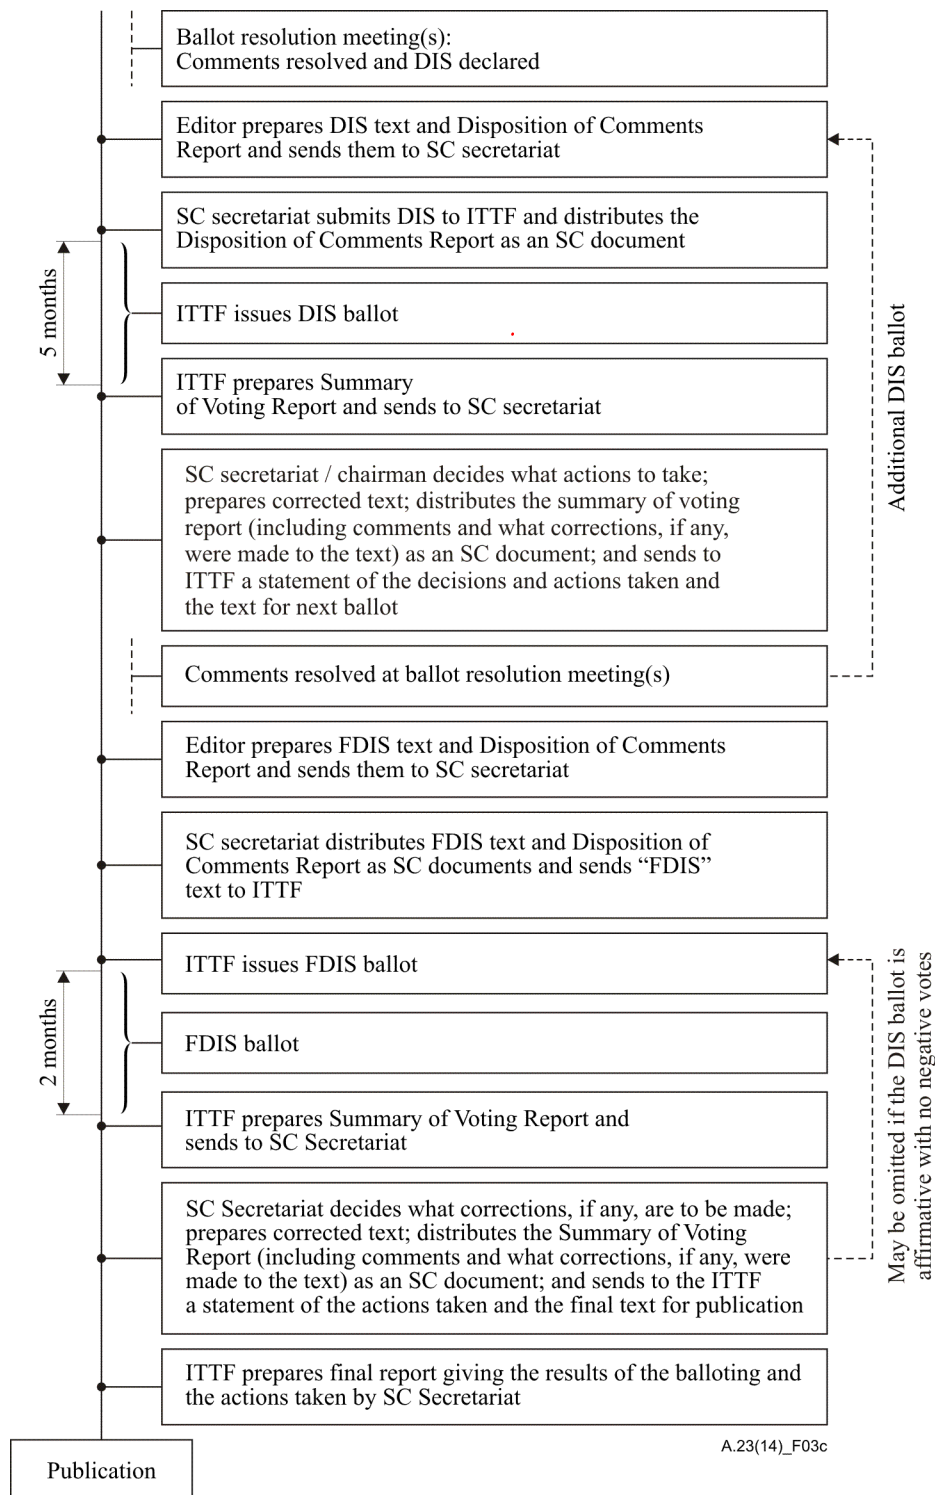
Ballot resolution meeting(s): Comments resolved and DIS declared

Editor prepares DIS text and Disposition of Comments Report and sends them to SC secretariat

SC secretariat submits DIS to ITTF and distributes the Disposition of Comments Report as an SC document

5 months

ITTF issues DIS ballot

ITTF prepares Summary of Voting Report and sends to SC secretariat

SC secretariat / chairman decides what actions to take; prepares corrected text; distributes the summary of voting report (including comments and what corrections, if any, were made to the text) as an SC document; and sends to ITTF a statement of the decisions and actions taken and the text for next ballot

Comments resolved at ballot resolution meeting(s)

Additional DIS ballot

Editor prepares FDIS text and Disposition of Comments Report and sends them to SC secretariat

SC secretariat distributes FDIS text and Disposition of Comments Report as SC documents and sends "FDIS" text to ITTF

ITTF issues FDIS ballot

2 months

FDIS ballot

ITTF prepares Summary of Voting Report and sends to SC Secretariat

SC Secretariat decides what corrections, if any, are to be made; prepares corrected text; distributes the Summary of Voting Report (including comments and what corrections, if any, were made to the text) as an SC document; and sends to the ITTF a statement of the actions taken and the final text for publication

May be omitted if the DIS ballot is affirmative with no negative votes

ITTF prepares final report giving the results of the balloting and the actions taken by SC Secretariat

Publication

A.23(14)_F03c